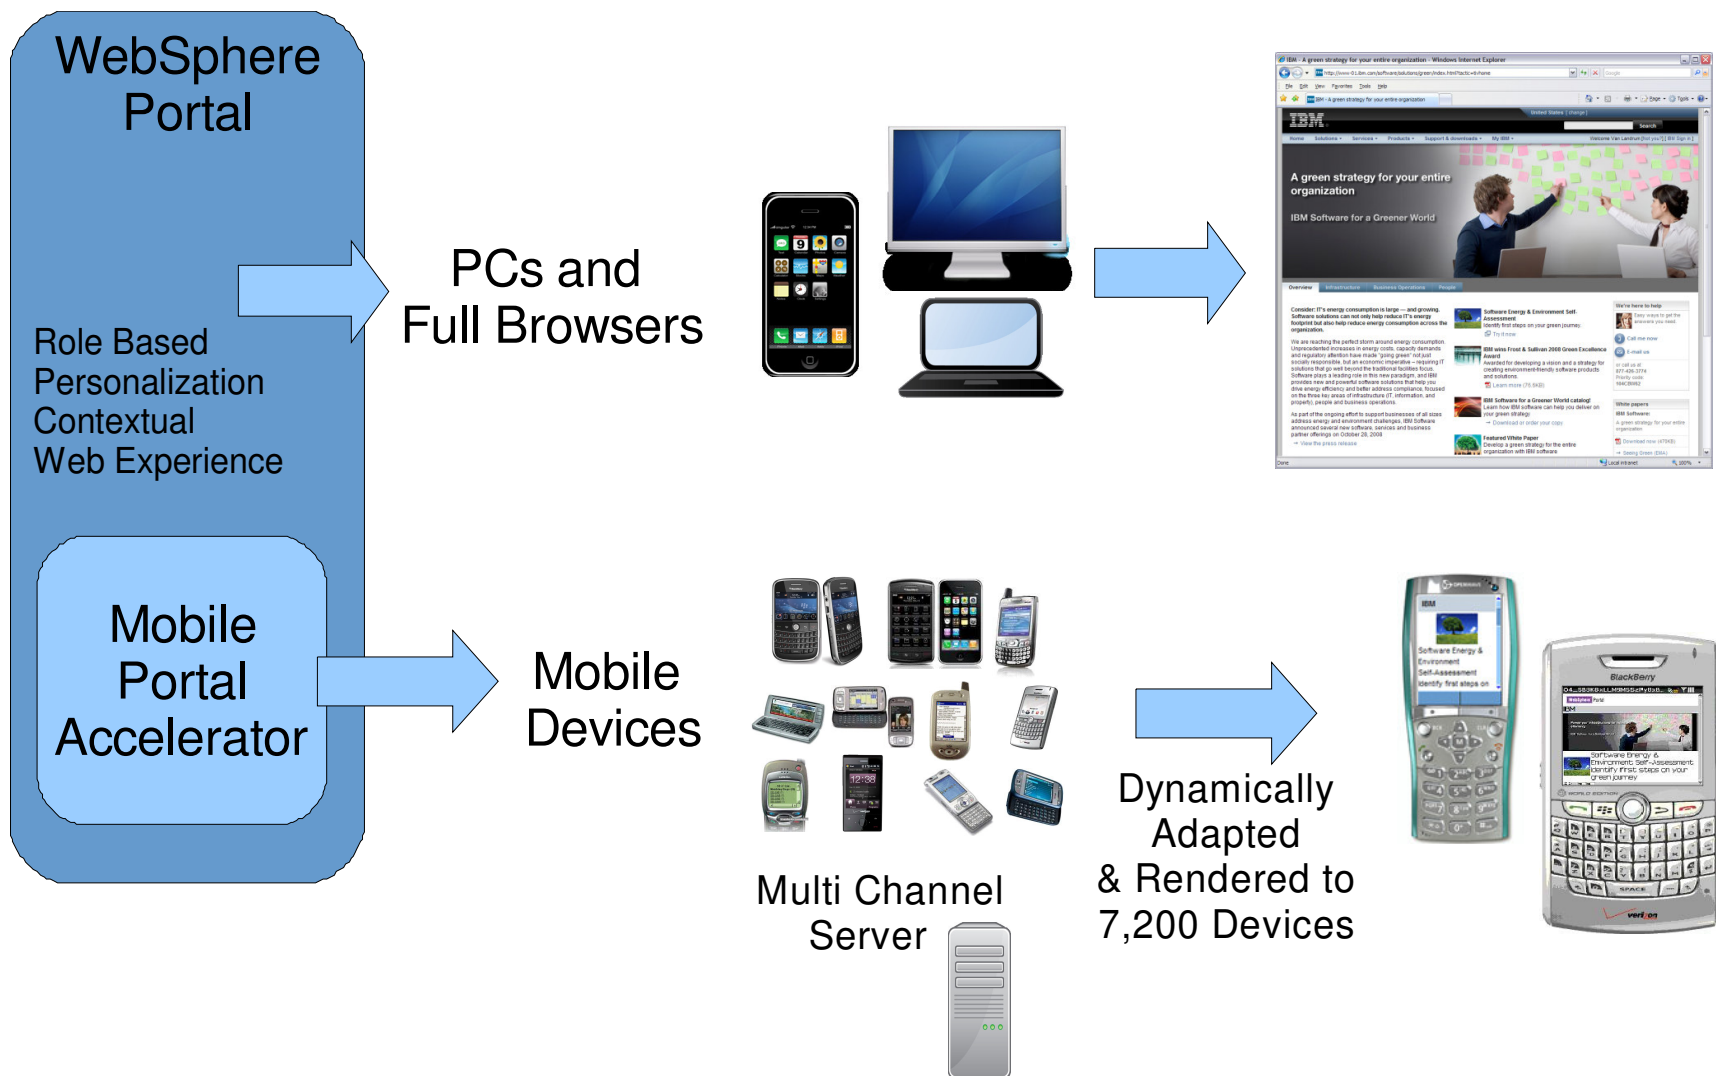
WebSphere Portal

Role Based
Personalization
Contextual
Web Experience

Mobile Portal Accelerator

PCs and Full Browsers

IBM

A green strategy for your entire organization

IBM Software for a Greener World

Mobile Devices

Multi Channel Server

Dynamically Adapted & Rendered to 7,200 Devices

IBM

Software Energy & Environment Self-Assessment Identify first steps on

BlackBerry

Software Energy & Environment Self-Assessment Identify first steps on your green journey

verizon